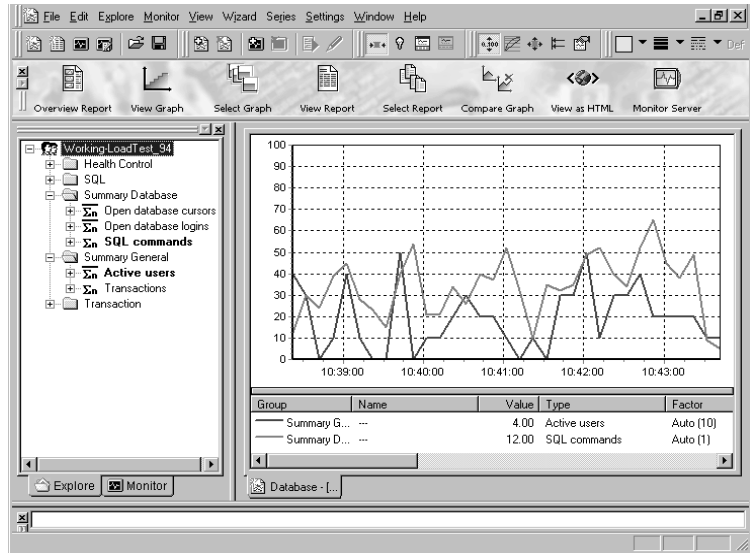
File Edit Explore Monitor View Wizard Series Settings Window Help

Def

Overview Report View Graph Select Graph View Report Select Report Compare Graph View as HTML Monitor Server

Working-LoadTest_94
Health Control
SQL
Summary Database
Open database cursors
Open database logins
SQL commands
Summary General
Active users
Transactions
Transaction

Explore Monitor

100
90
80
70
60
50
40
30
20
10
0
10:39:00 10:40:00 10:41:00 10:42:00 10:43:00

| Group | Name | Value | Type | Factor |
|---|---|---|---|---|
| Summary G... | --- | 4.00 | Active users | Auto (10) |
| Summary D... | --- | 12.00 | SQL commands | Auto (1) |

Database - [...